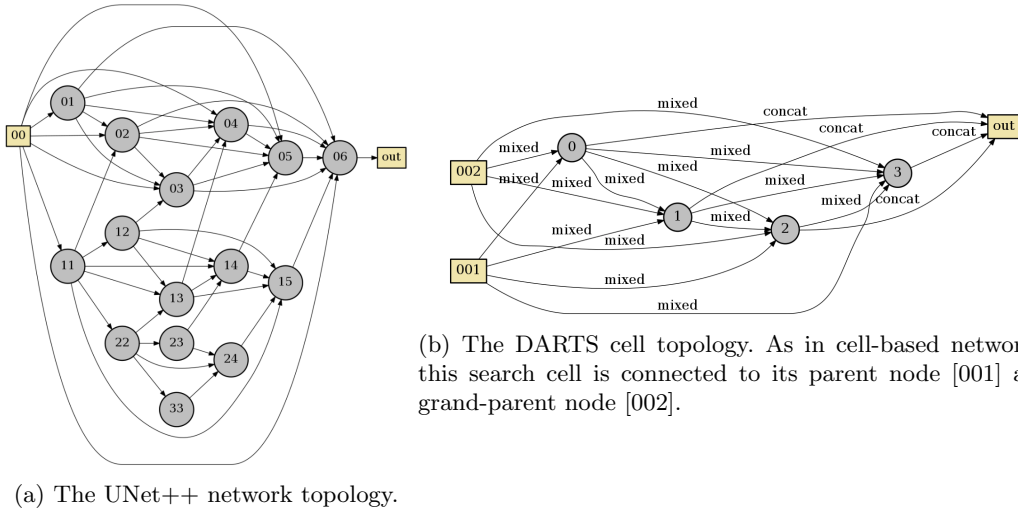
00
01
02
03
04
05
06
out
11
12
13
14
15
22
23
24
33

(a) The UNet++ network topology.

mixed
concat
concat
concat
out
002
mixed
mixed
0
mixed
mixed
mixed
mixed
mixed
3
1
mixed
mixed
concat
mixed
mixed
2
001
mixed
mixed

(b) The DARTS cell topology. As in cell-based networ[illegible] this search cell is connected to its parent node [001] a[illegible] grand-parent node [002].